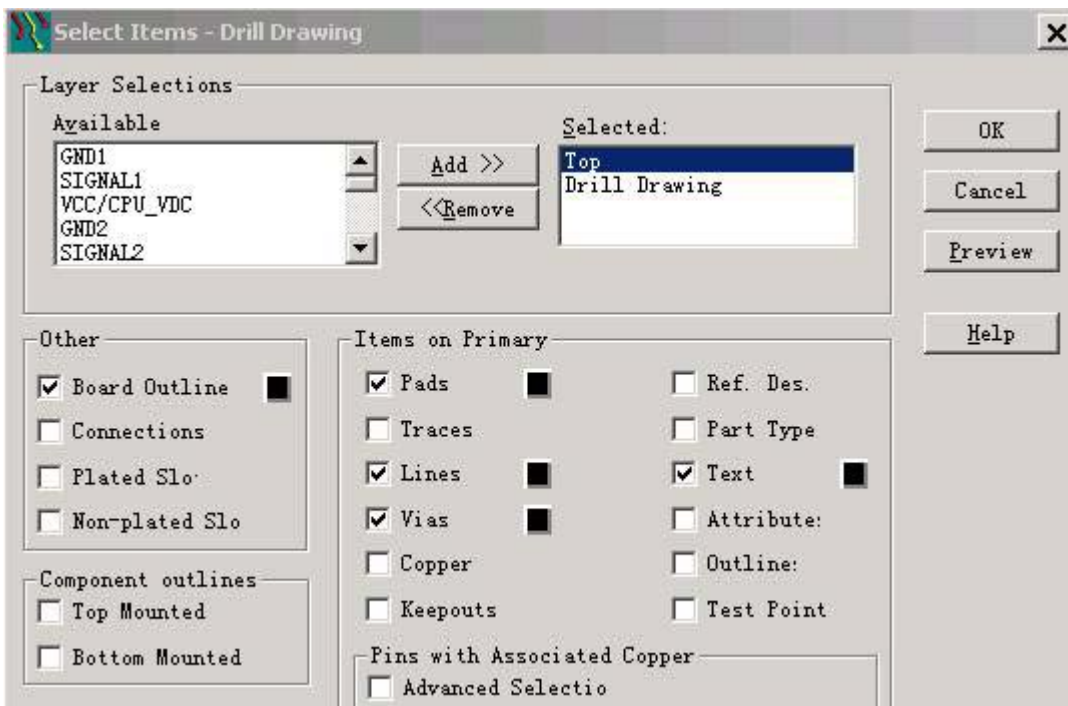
Select Items - Drill Drawing

Layer Selections
Available
GND1
SIGNAL1
VCC/CPU_VDC
GND2
SIGNAL2

Add >>
<<Remove

Selected:
Top
Drill Drawing

OK
Cancel
Preview
Help

Other
Board Outline
Connections
Plated Slo·
Non-plated Slo

Component outlines
Top Mounted
Bottom Mounted

Items on Primary
Pads
Traces
Lines
Vias
Copper
Keepouts
Ref. Des.
Part Type
Text
Attribute:
Outline:
Test Point

Pins with Associated Copper
Advanced Selectio